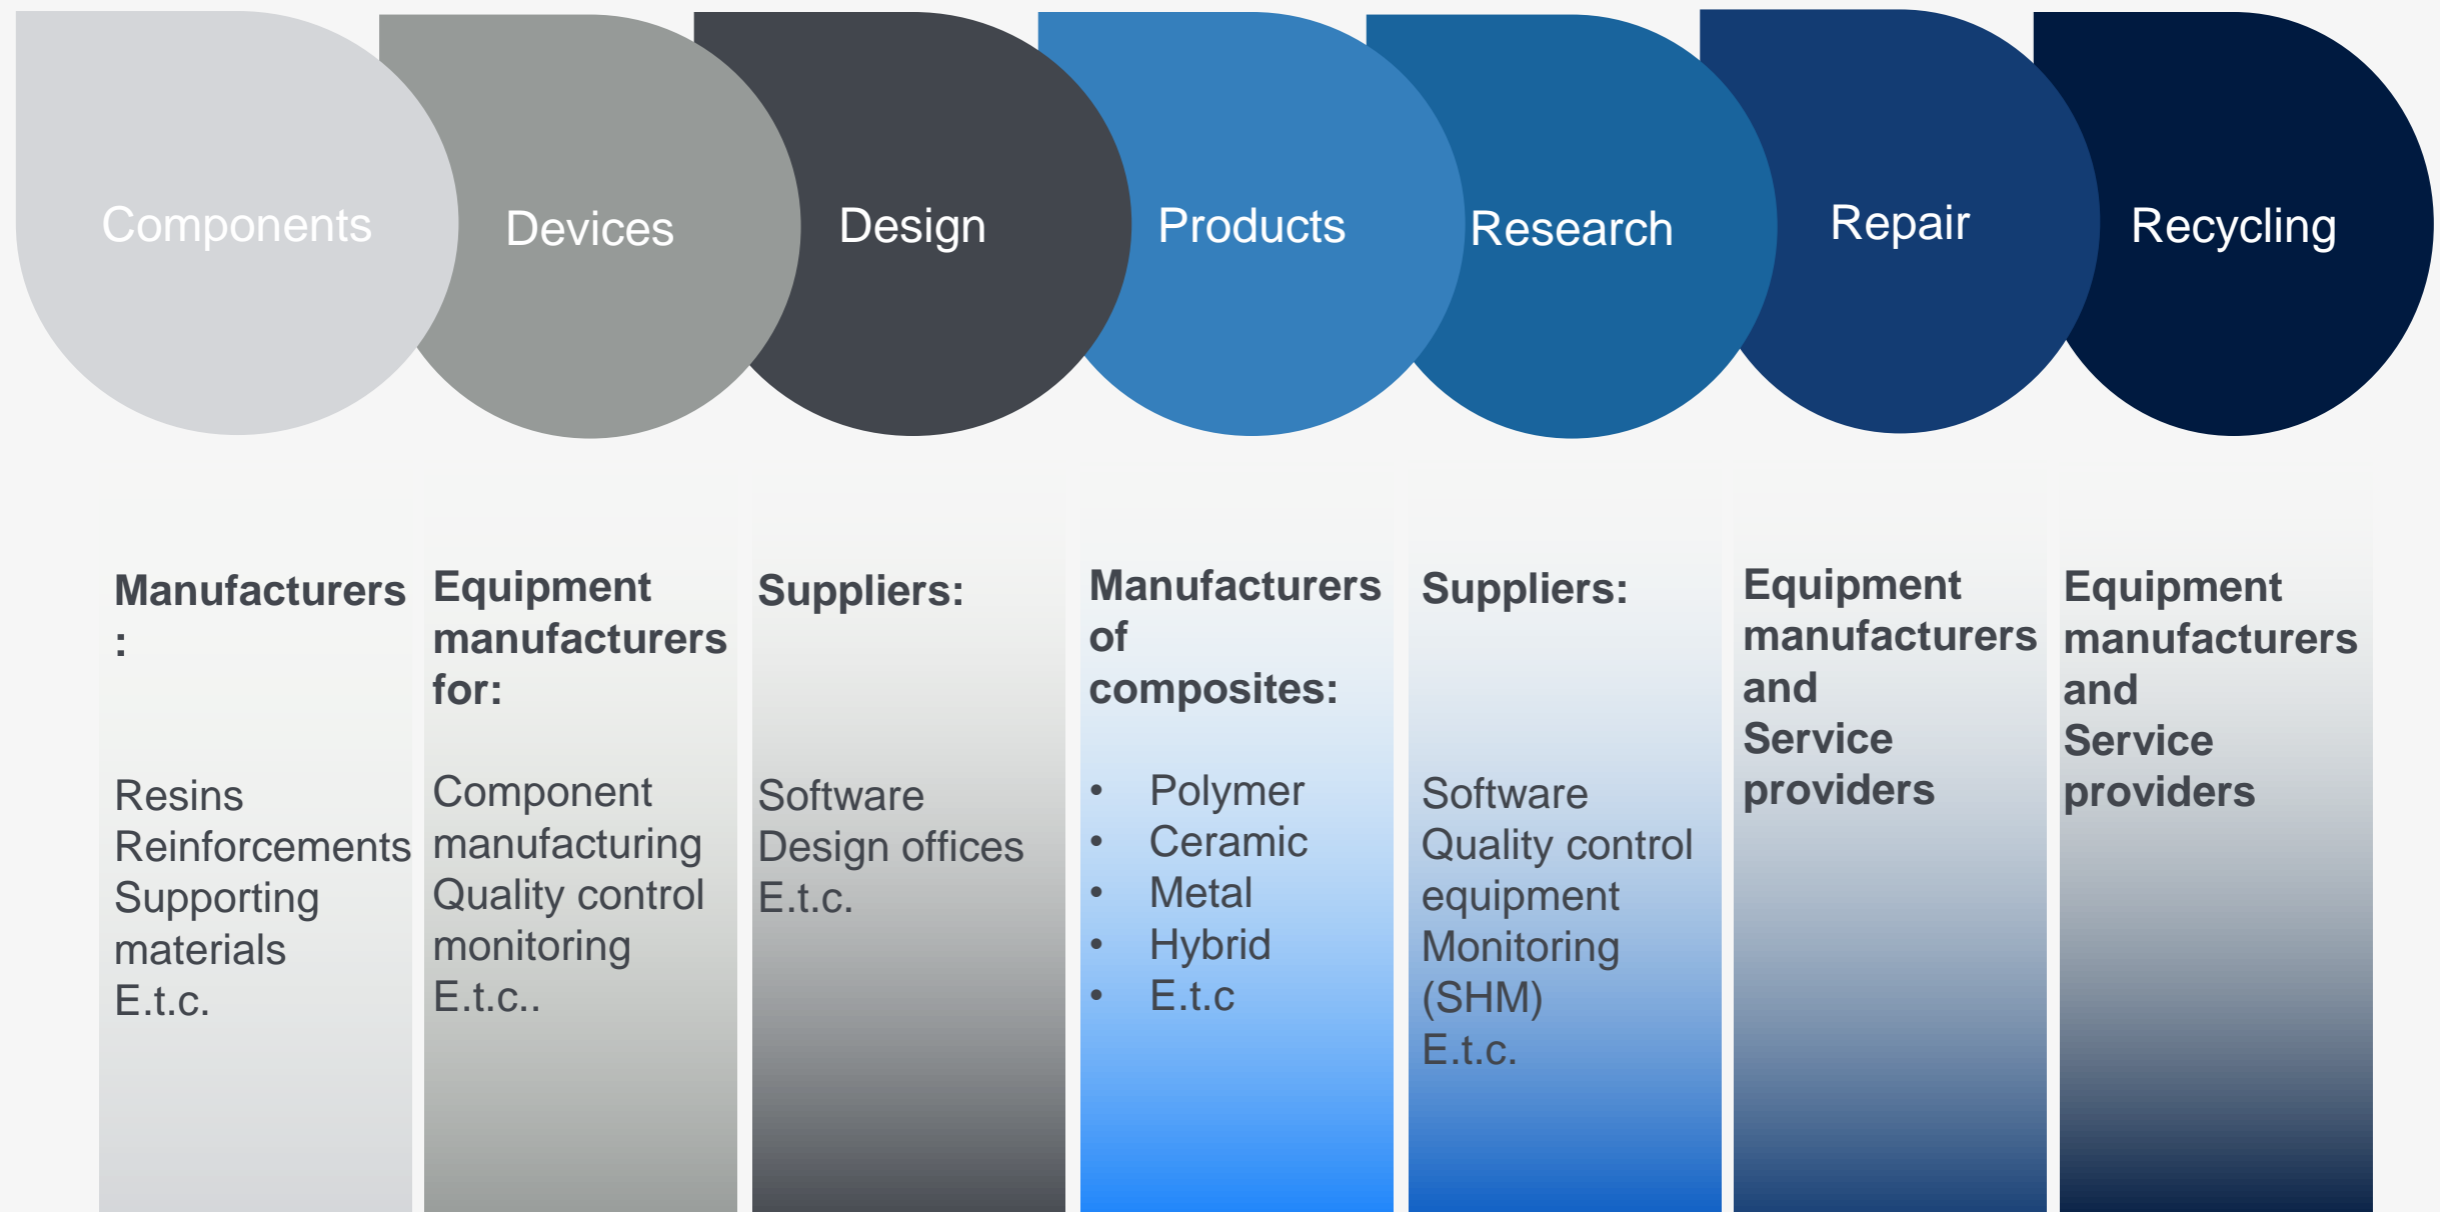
Components

Manufacturers
:

Resins
Reinforcements
Supporting materials
E.t.c.

Devices

Equipment manufacturers for:

Component manufacturing
Quality control monitoring
E.t.c..

Design

Suppliers:

Software
Design offices
E.t.c.

Products

Manufacturers of composites:

- Polymer
- Ceramic
- Metal
- Hybrid
- E.t.c

Research

Suppliers:

Software
Quality control equipment
Monitoring (SHM)
E.t.c.

Repair

Equipment manufacturers and Service providers

Recycling

Equipment manufacturers and Service providers